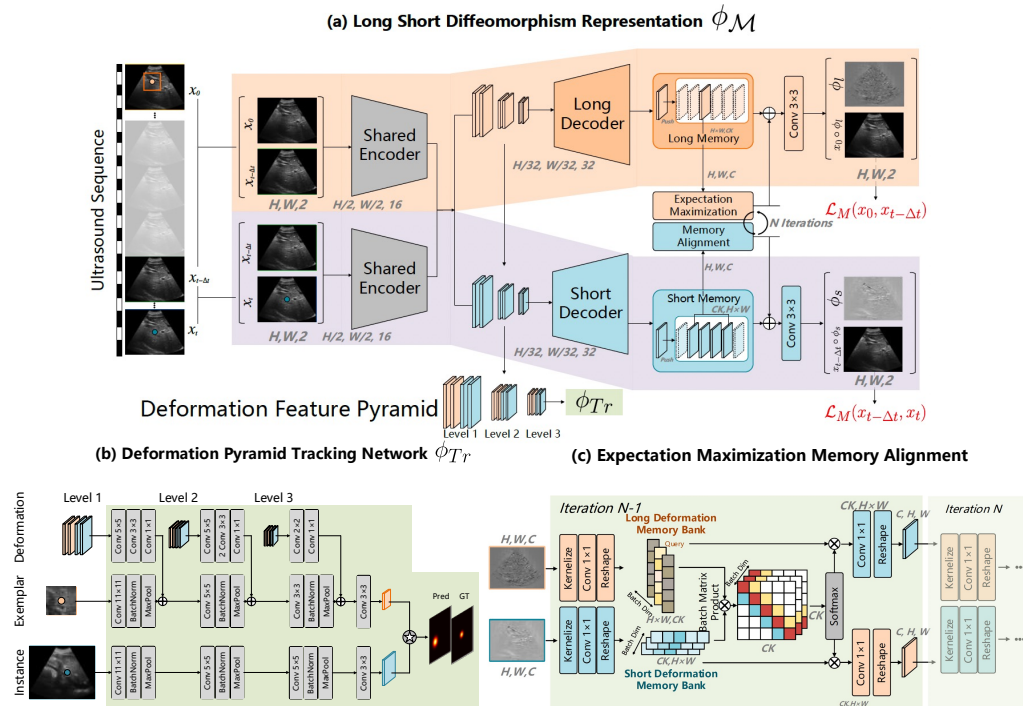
(a) Long Short Diffeomorphism Representation $\phi_{\mathcal{M}}$

Ultrasound Sequence

$x_0$

$x_{t-\Delta t}$

$x_t$

$x_0$

$x_{t-\Delta t}$

H,W,2

Shared Encoder

H/2, W/2, 16

$x_{t-\Delta t}$

$x_t$

H,W,2

Shared Encoder

H/2, W/2, 16

H/32, W/32, 32

Long Decoder

Push

H×W,CK

Long Memory

Conv 3×3

$\phi_l$

$x_0 \circ \phi_l$

H,W,2

$\mathcal{L}_M(x_0, x_{t-\Delta t})$

H,W,C

Expectation Maximization

Memory Alignment

N Iterations

H,W,C

H/32, W/32, 32

Short Decoder

Short Memory

CK,H×W

Push

Conv 3×3

$\phi_s$

$x_{t-\Delta t} \circ \phi_s$

H,W,2

$\mathcal{L}_M(x_{t-\Delta t}, x_t)$

Deformation Feature Pyramid

Level 1 Level 2 Level 3

$\phi_{Tr}$

(b) Deformation Pyramid Tracking Network $\phi_{Tr}$

Level 1 Level 2 Level 3

Deformation

Conv 5×5

Conv 1×1

Conv 5×5

2 Conv 3×3

Conv 1×1

Conv 2×2

Conv 1×1

Exemplar

Conv 11×11

BatchNorm

MaxPool

Conv 5×5

BatchNorm

MaxPool

Conv 3×3

BatchNorm

MaxPool

Conv 3×3

Pred GT

Instance

Conv 11×11

BatchNorm

MaxPool

Conv 5×5

BatchNorm

MaxPool

Conv 3×3

(c) Expectation Maximization Memory Alignment

Iteration N-1

H,W,C

Kernelize

Conv 1×1

Reshape

Long Deformation Memory Bank

Query

Batch Dim

H×W,CK

Batch Matrix Product

Batch Dim

CK

CK

Softmax

CK,H×W

Conv 1×1

Reshape

C, H, W

Iteration N

Kernelize

Conv 1×1

Reshape

H,W,C

Kernelize

Conv 1×1

Reshape

Batch Dim

CK,H×W

Short Deformation Memory Bank

Conv 1×1

Reshape

C, H, W

CK,H×W

Kernelize

Conv 1×1

Reshape